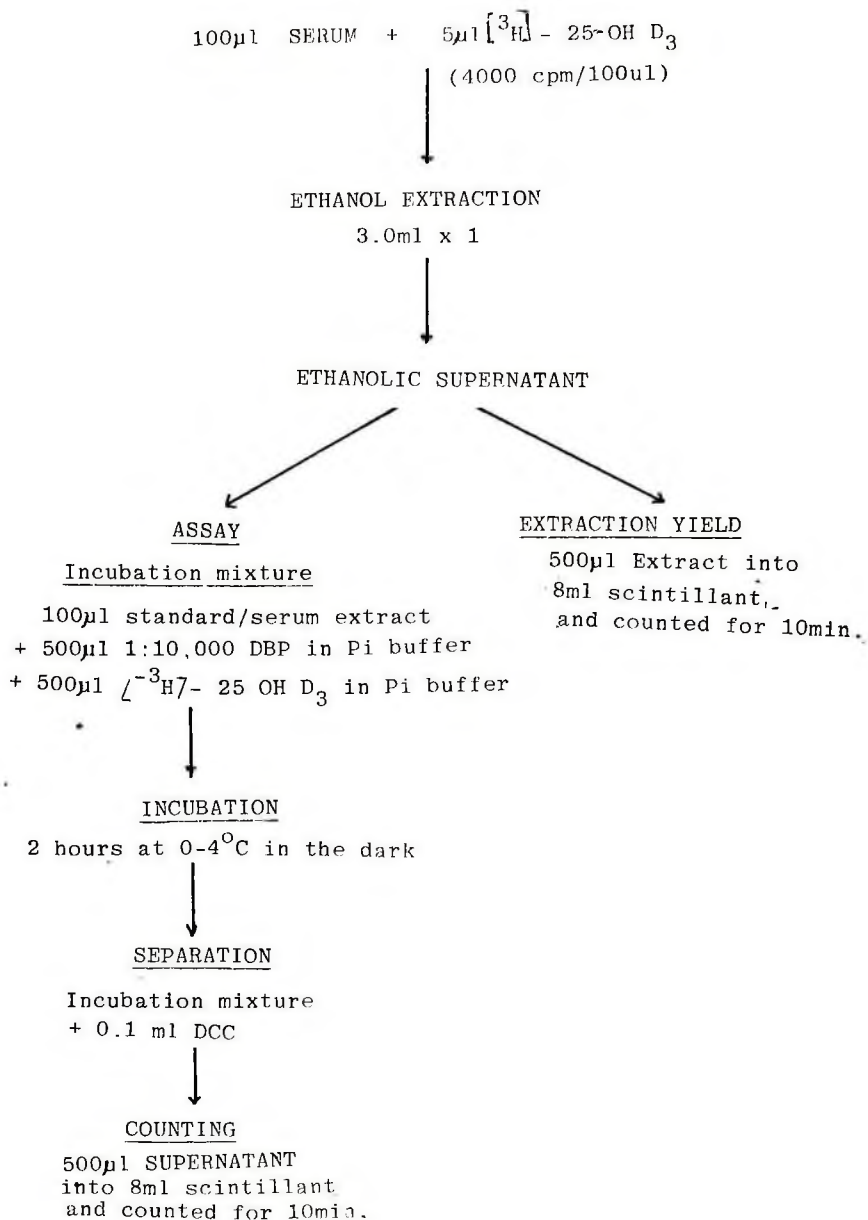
100µl SERUM + 5µl $[^3H]$ - 25-OH $D_3$

(4000 cpm/100ul)

ETHANOL EXTRACTION

3.0ml x 1

ETHANOLIC SUPERNATANT

ASSAY

Incubation mixture

100µl standard/serum extract
+ 500µl 1:10,000 DBP in Pi buffer
+ 500µl $/^{-3}H7$- 25 OH $D_3$ in Pi buffer

EXTRACTION YIELD

500µl Extract into 8ml scintillant, and counted for 10min.

INCUBATION

2 hours at 0-4$^{O}$C in the dark

SEPARATION

Incubation mixture
+ 0.1 ml DCC

COUNTING

500µl SUPERNATANT
into 8ml scintillant
and counted for 10min.